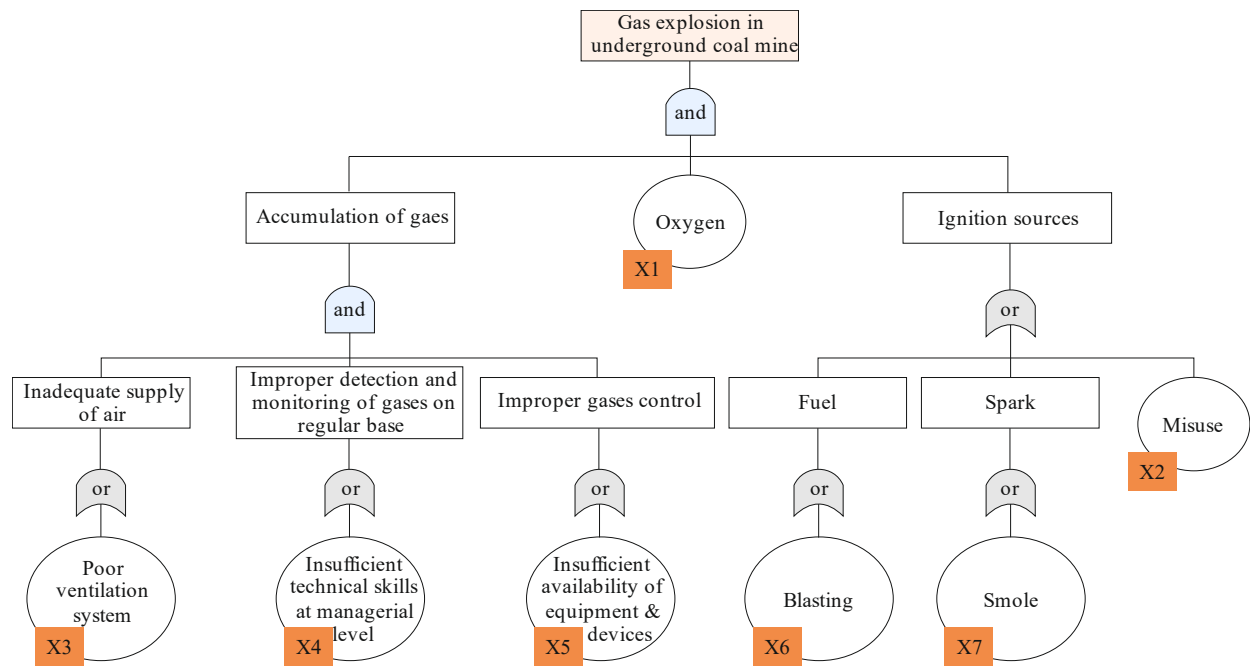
Gas explosion in underground coal mine

and

Accumulation of gaes

Oxygen

X1

Ignition sources

and

or

Inadequate supply of air

Improper detection and monitoring of gases on regular base

Improper gases control

Fuel

Spark

Misuse

X2

or

or

or

or

or

Poor ventilation system

X3

Insufficient technical skills at managerial level

X4

Insufficient availability of equipment & devices

X5

Blasting

X6

Smole

X7